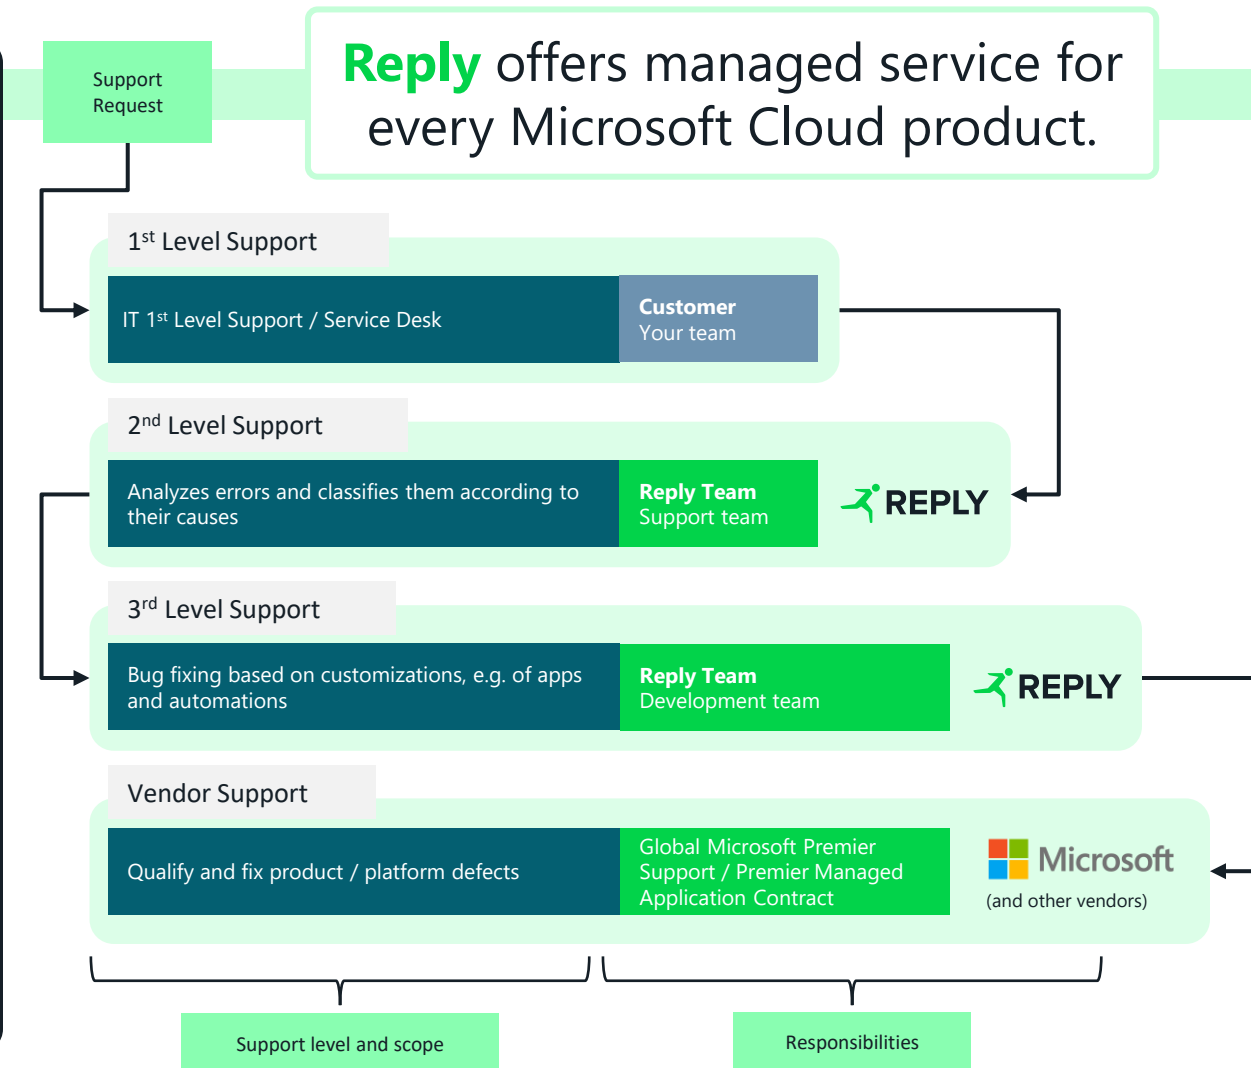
Support Request

Reply offers managed service for every Microsoft Cloud product.

1$^{st}$ Level Support

IT 1$^{st}$ Level Support / Service Desk

Customer
Your team

2$^{nd}$ Level Support

Analyzes errors and classifies them according to their causes

Reply Team
Support team

REPLY

3$^{rd}$ Level Support

Bug fixing based on customizations, e.g. of apps and automations

Reply Team
Development team

REPLY

Vendor Support

Qualify and fix product / platform defects

Global Microsoft Premier Support / Premier Managed Application Contract

Microsoft
(and other vendors)

Support level and scope

Responsibilities